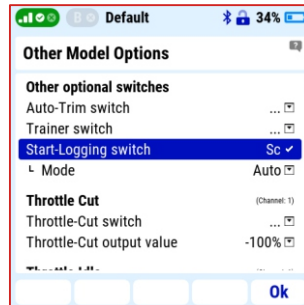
Default 34%

Other Model Options

Other optional switches
Auto-Trim switch ...
Trainer switch ...
Start-Logging switch Sc
Mode Auto

Throttle Cut (Channel: 1)
Throttle-Cut switch ...
Throttle-Cut output value -100%

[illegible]

Ok